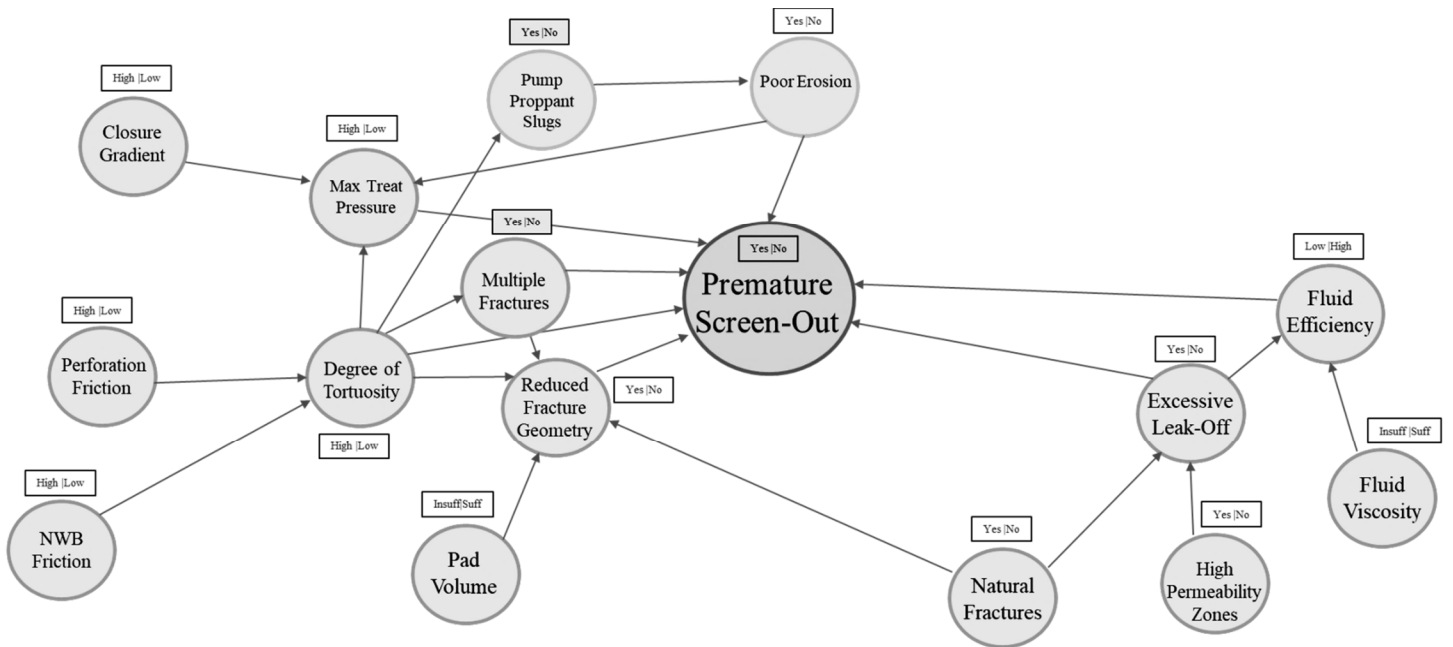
Yes |No

Pump Proppant Slugs

Yes |No

Poor Erosion

High |Low

Closure Gradient

High |Low

Max Treat Pressure

Yes |No

Yes |No

Premature Screen-Out

Low |High

Fluid Efficiency

Multiple Fractures

High |Low

Perforation Friction

Degree of Tortuosity

Reduced Fracture Geometry

Yes |No

Yes |No

Excessive Leak-Off

High |Low

Insuff |Suff

High |Low

NWB Friction

Insuff|Suff

Pad Volume

Yes |No

Natural Fractures

Yes |No

High Permeability Zones

Fluid Viscosity